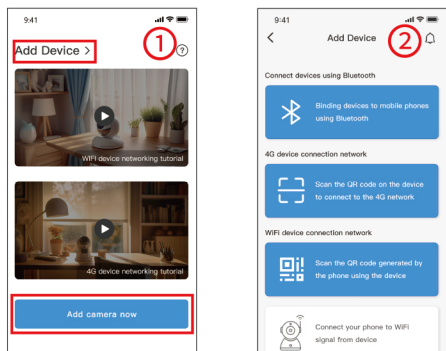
9:41

Add Device >

①

?

WIFI device networking tutorial

4G device networking tutorial

Add camera now

9:41

<

Add Device

②

Connect devices using Bluetooth

Binding devices to mobile phones using Bluetooth

4G device connection network

Scan the QR code on the device to connect to the 4G network

WIFI device connection network

Scan the QR code generated by the phone using the device

Connect your phone to WiFi signal from device